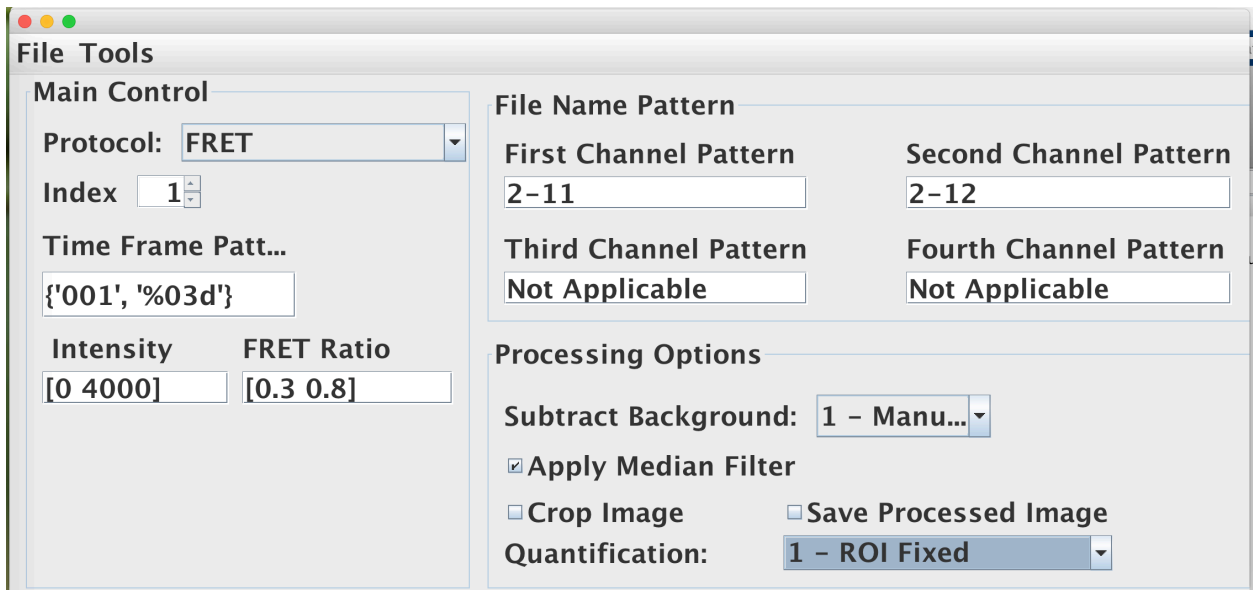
File Tools

Main Control

Protocol: FRET

Index 1

Time Frame Patt...

{'001', '%03d'}

Intensity FRET Ratio

[0 4000] [0.3 0.8]

File Name Pattern

First Channel Pattern
2-11

Second Channel Pattern
2-12

Third Channel Pattern
Not Applicable

Fourth Channel Pattern
Not Applicable

Processing Options

Subtract Background: 1 - Manu...

Apply Median Filter

Crop Image

Save Processed Image

Quantification: 1 - ROI Fixed